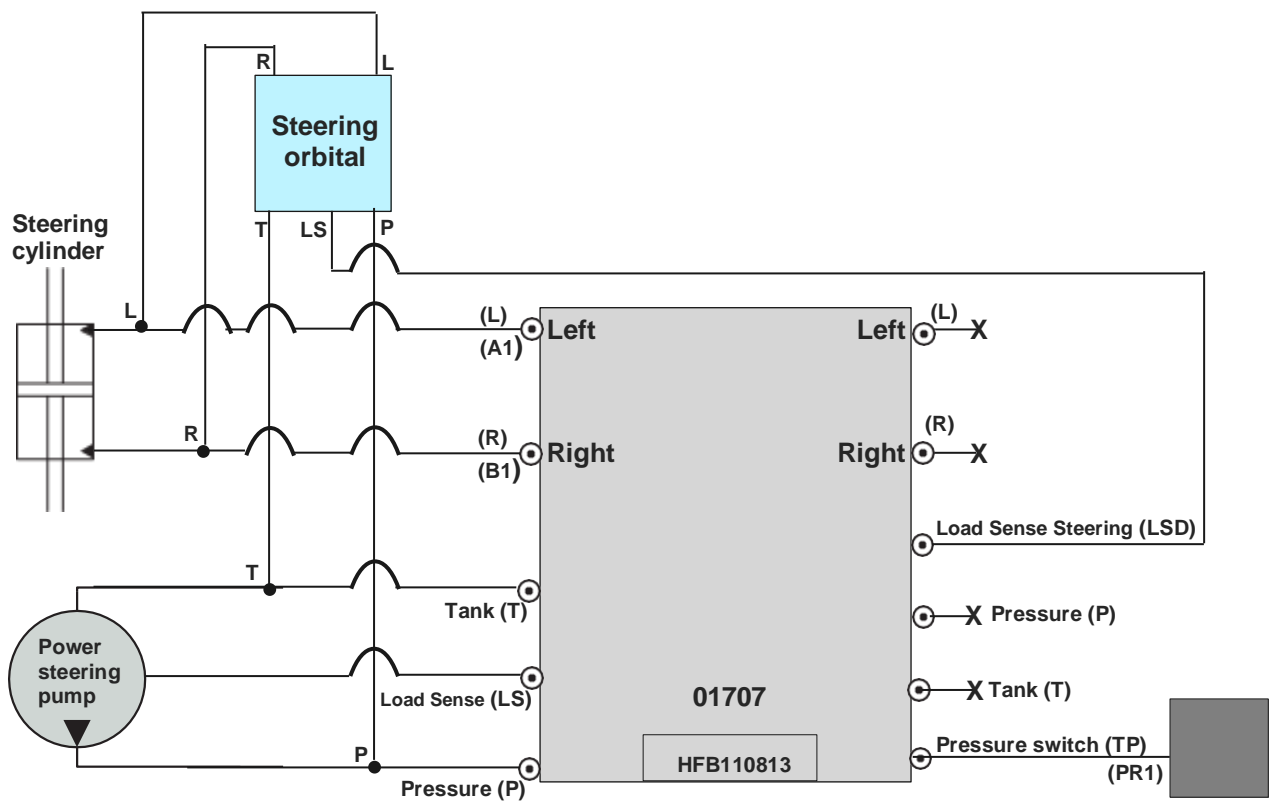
R
L
Steering orbital
T
LS
P
Steering cylinder
L
R
T
P
(L)
(A1)
Left
(R)
(B1)
Right
Tank (T)
Load Sense (LS)
Pressure (P)
Power steering pump
01707
HFB110813
(L)
Left
X
(R)
Right
X
Load Sense Steering (LSD)
X Pressure (P)
X Tank (T)
Pressure switch (TP)
(PR1)